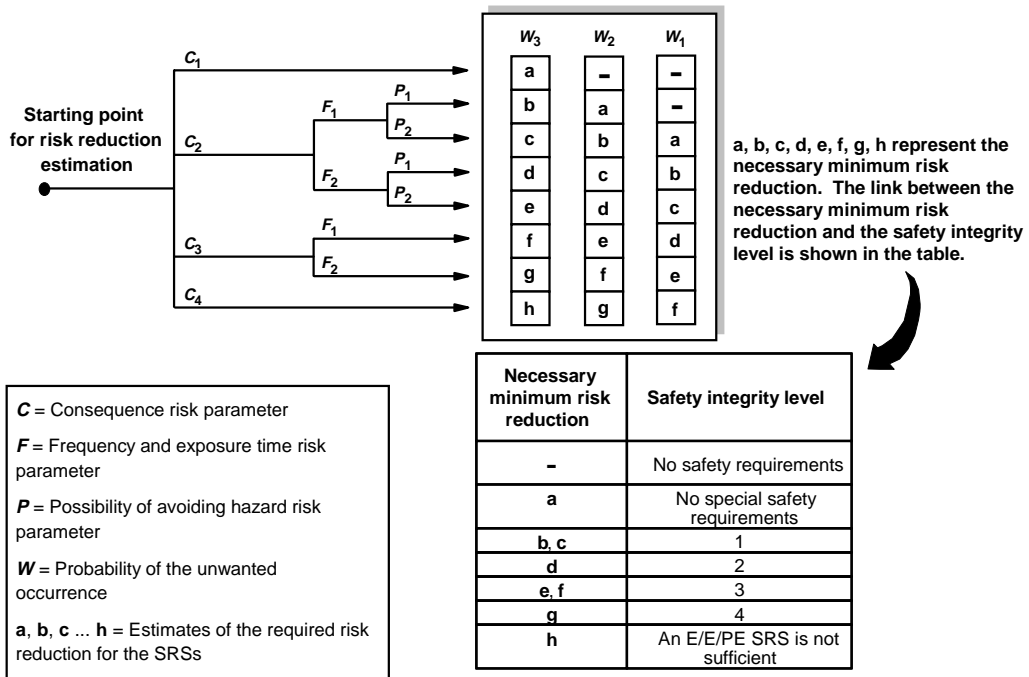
Starting point for risk reduction estimation

$C_1$

$C_2$

$C_3$

$C_4$

$F_1$

$F_2$

$F_1$

$F_2$

$P_1$

$P_2$

$P_1$

$P_2$

| $W_3$ | $W_2$ | $W_1$ |
|---|---|---|
| a | - | - |
| b | a | - |
| c | b | a |
| d | c | b |
| e | d | c |
| f | e | d |
| g | f | e |
| h | g | f |

a, b, c, d, e, f, g, h represent the necessary minimum risk reduction. The link between the necessary minimum risk reduction and the safety integrity level is shown in the table.

| Necessary minimum risk reduction | Safety integrity level |
|---|---|
| - | No safety requirements |
| a | No special safety requirements |
| b, c | 1 |
| d | 2 |
| e, f | 3 |
| g | 4 |
| h | An E/E/PE SRS is not sufficient |

***C*** = Consequence risk parameter

***F*** = Frequency and exposure time risk parameter

***P*** = Possibility of avoiding hazard risk parameter

***W*** = Probability of the unwanted occurrence

**a**, **b**, **c** ... **h** = Estimates of the required risk reduction for the SRSs